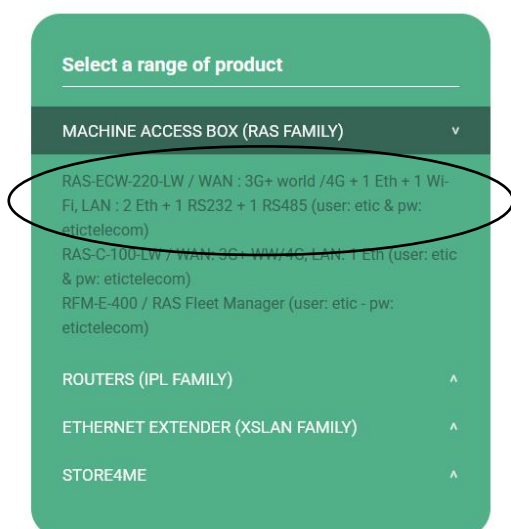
Select a range of product

MACHINE ACCESS BOX (RAS FAMILY) v

RAS-ECW-220-LW / WAN : 3G+ world /4G + 1 Eth + 1 Wi-Fi, LAN : 2 Eth + 1 RS232 + 1 RS485 (user: etic & pw: etictelecom)
RAS-C-100-LW / WAN: 3G+ WW/4G, LAN: 1 Eth (user: etic & pw: etictelecom)
RFM-E-400 / RAS Fleet Manager (user: etic - pw: etictelecom)

ROUTERS (IPL FAMILY) ^

ETHERNET EXTENDER (XSLAN FAMILY) ^

STORE4ME ^